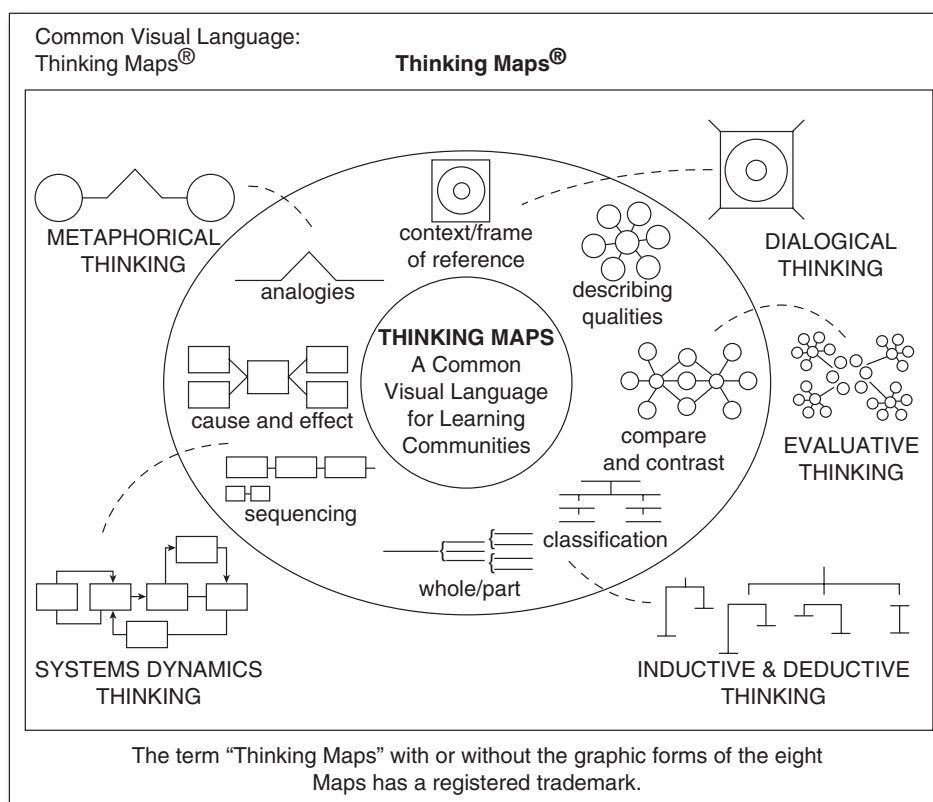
Common Visual Language: Thinking Maps®

**Thinking Maps®**

METAPHORICAL THINKING

context/frame of reference

DIALOGICAL THINKING

analogies

describing qualities

THINKING MAPS
A Common Visual Language for Learning Communities

cause and effect

compare and contrast

EVALUATIVE THINKING

sequencing

classification

whole/part

SYSTEMS DYNAMICS THINKING

INDUCTIVE & DEDUCTIVE THINKING

The term "Thinking Maps" with or without the graphic forms of the eight Maps has a registered trademark.